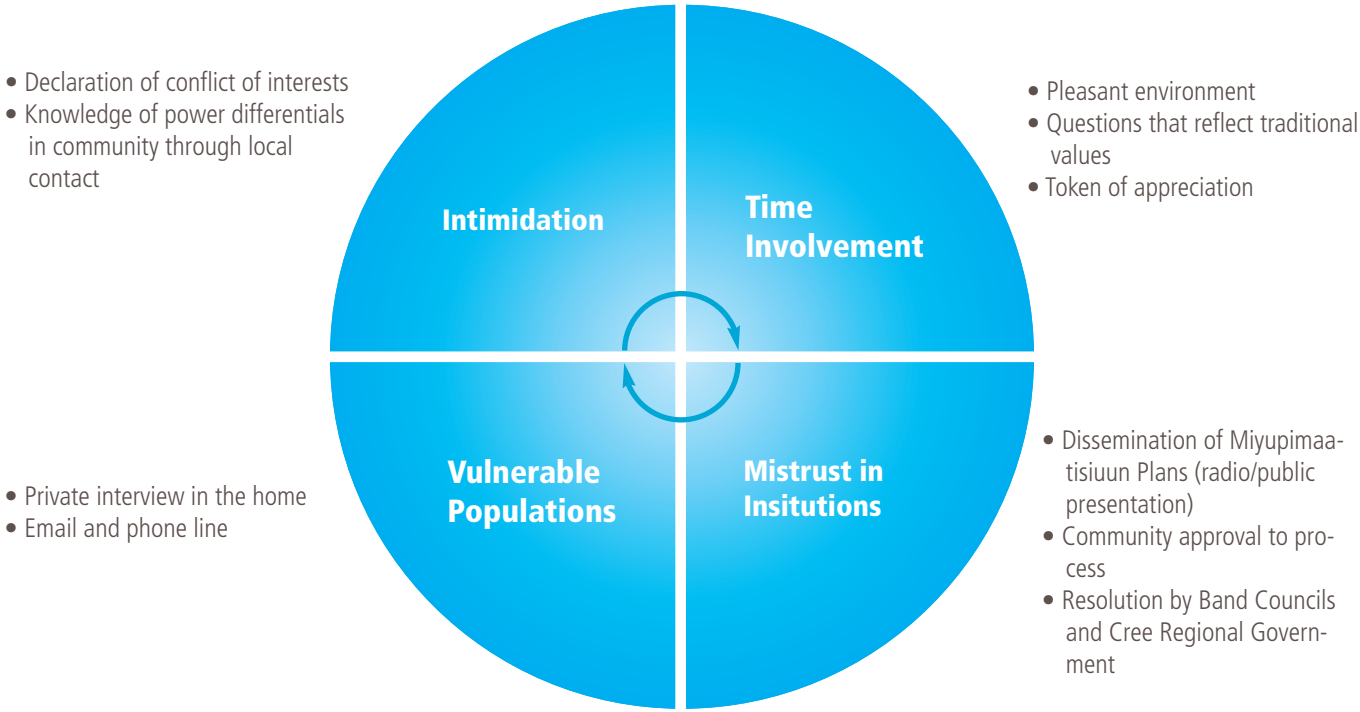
• Declaration of conflict of interests
• Knowledge of power differentials in community through local contact

Intimidation

Time Involvement

• Pleasant environment
• Questions that reflect traditional values
• Token of appreciation

• Private interview in the home
• Email and phone line

Vulnerable Populations

Mistrust in Insitutions

• Dissemination of Miyupimaatisiuun Plans (radio/public presentation)
• Community approval to process
• Resolution by Band Councils and Cree Regional Government